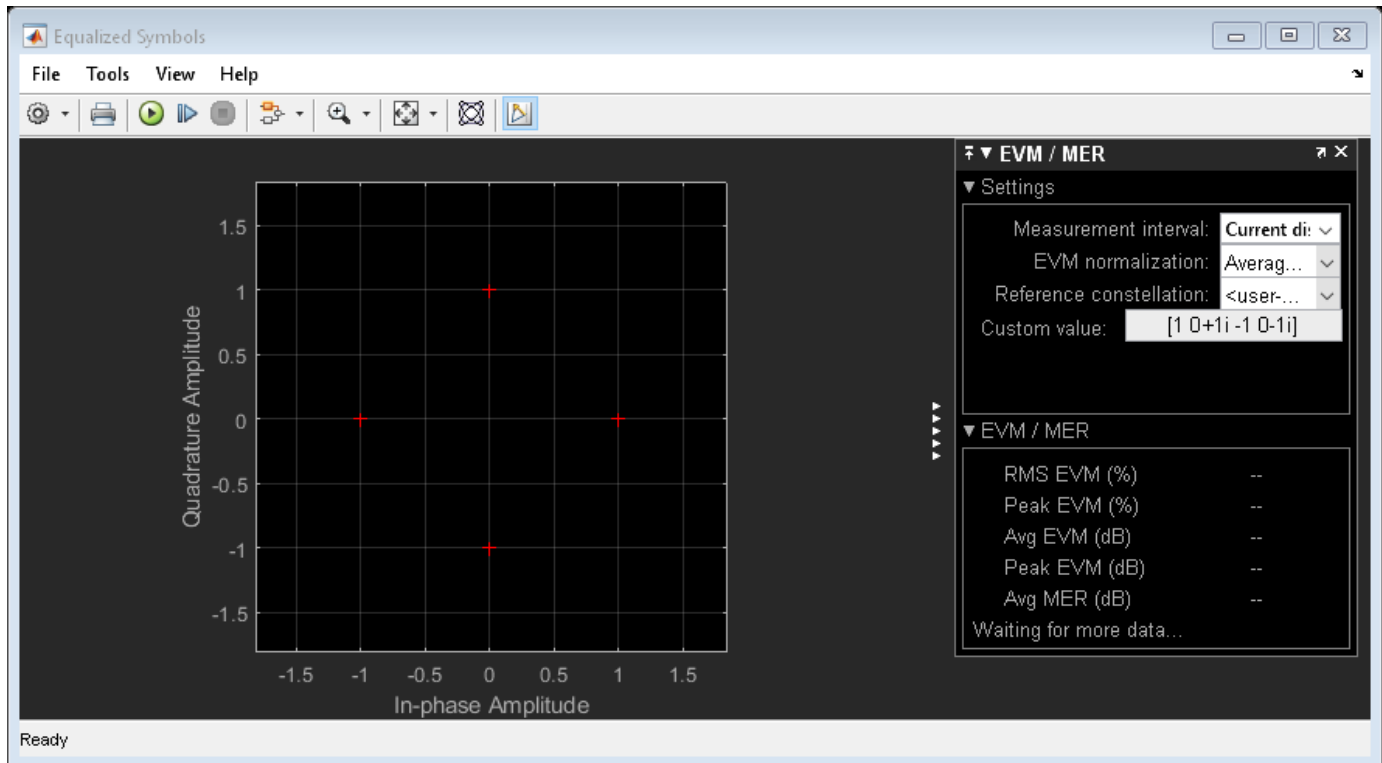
Equalized Symbols

File Tools View Help

EVM / MER

▼ Settings

Measurement interval: Current di:

EVM normalization: Averag...

Reference constellation: <user-...

Custom value: [1 0+1i -1 0-1i]

▼ EVM / MER

RMS EVM (%) --

Peak EVM (%) --

Avg EVM (dB) --

Peak EVM (dB) --

Avg MER (dB) --

Waiting for more data...

Quadrature Amplitude

1.5
1
0.5
0
-0.5
-1
-1.5

-1.5 -1 -0.5 0 0.5 1 1.5

In-phase Amplitude

Ready